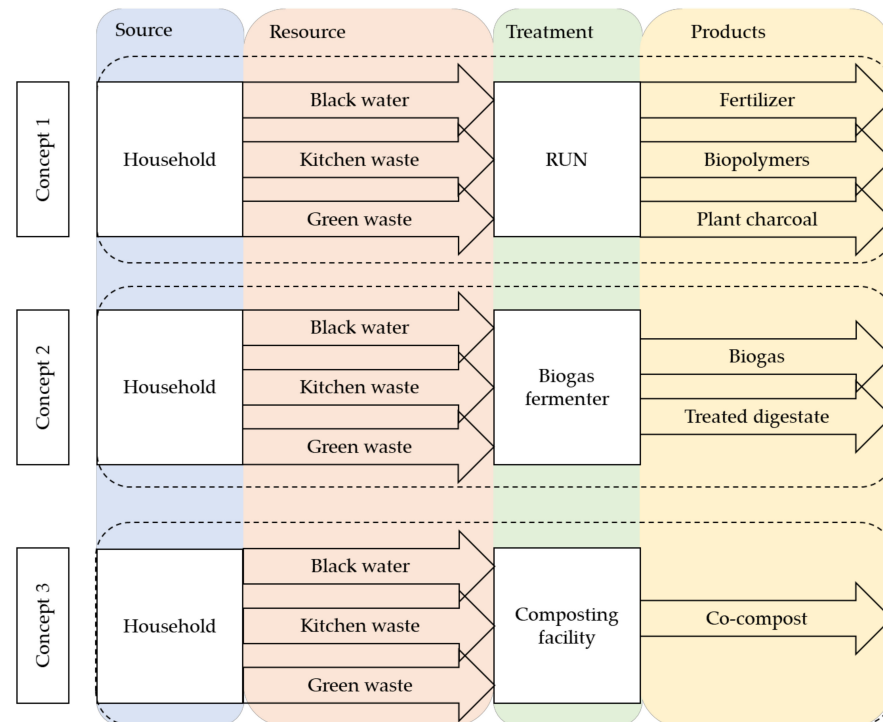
Source
Resource
Treatment
Products

Concept 1
Household
Black water
Kitchen waste
Green waste
RUN
Fertilizer
Biopolymers
Plant charcoal

Concept 2
Household
Black water
Kitchen waste
Green waste
Biogas fermenter
Biogas
Treated digestate

Concept 3
Household
Black water
Kitchen waste
Green waste
Composting facility
Co-compost